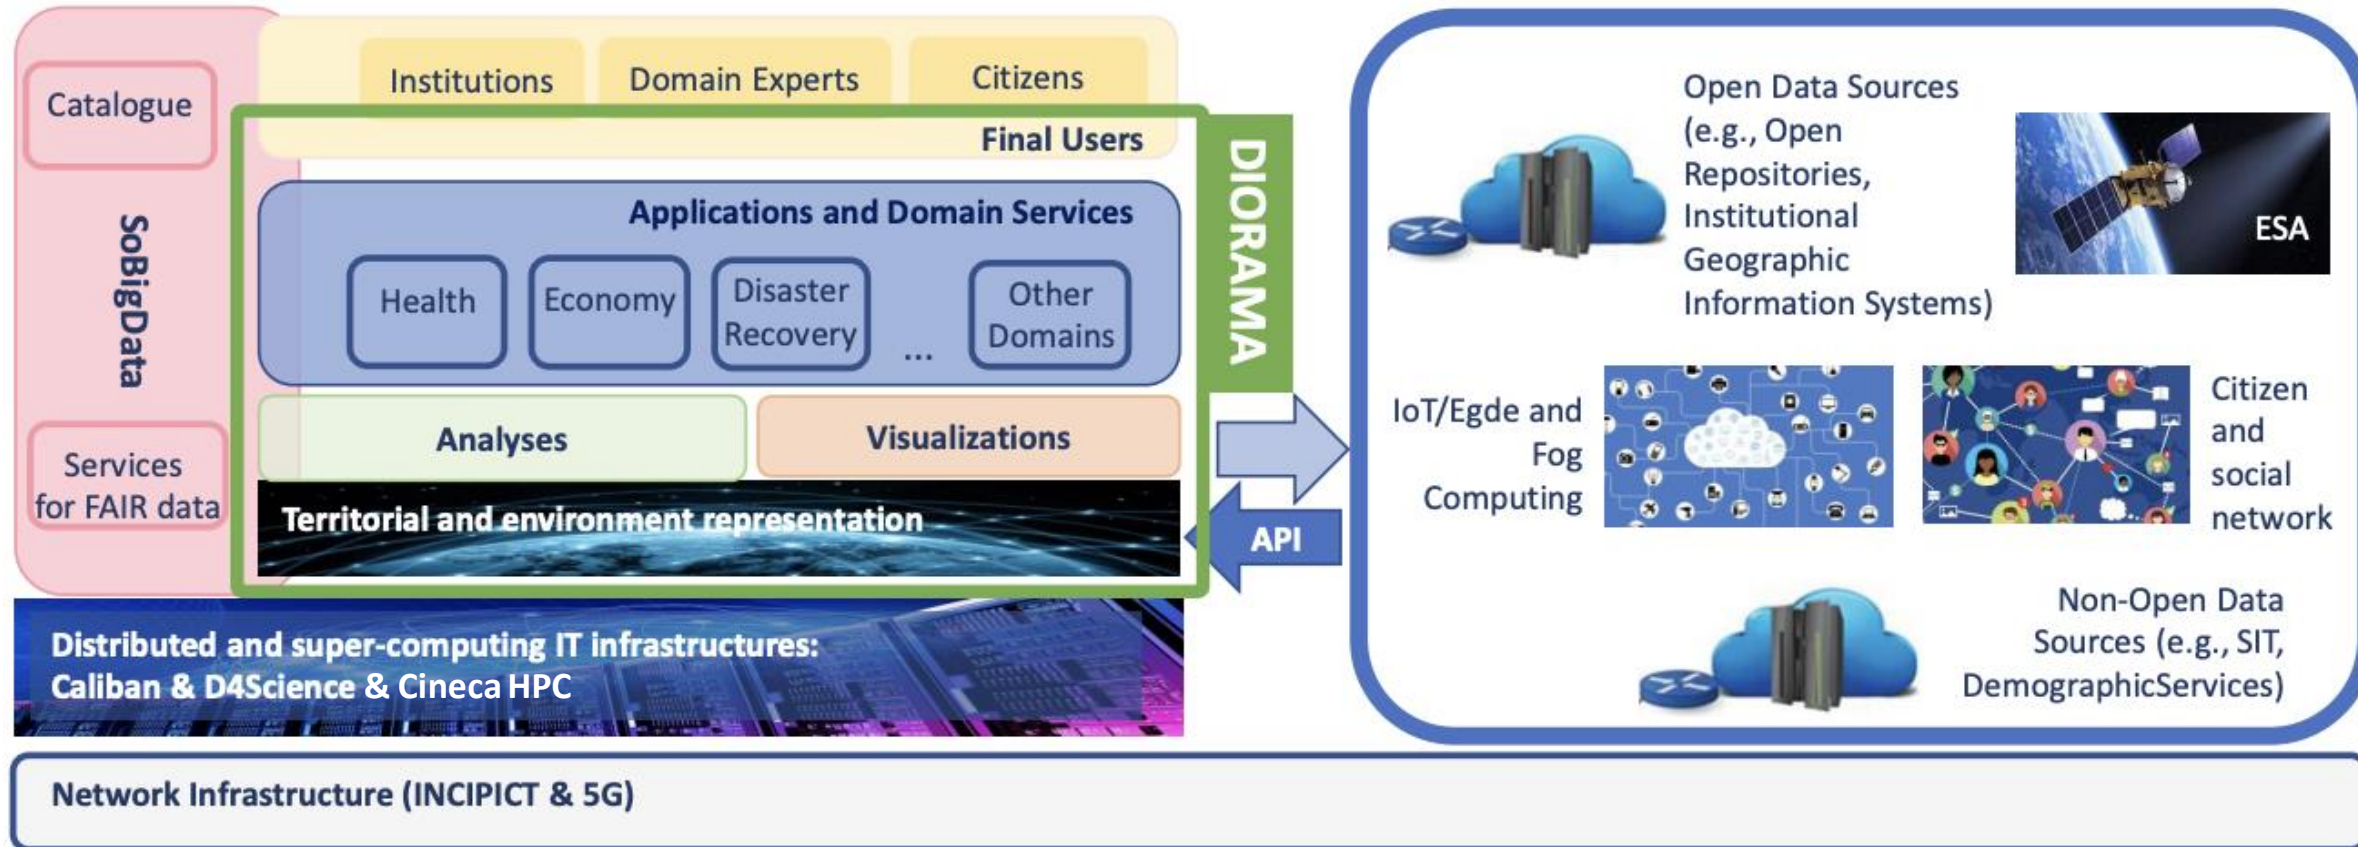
Catalogue

SoBigData

Services for FAIR data

Institutions

Domain Experts

Citizens

Final Users

DIORAMA

Applications and Domain Services

Health

Economy

Disaster Recovery

...

Other Domains

Analyses

Visualizations

Territorial and environment representation

Distributed and super-computing IT infrastructures: Caliban & D4Science & Cineca HPC

API

Open Data Sources (e.g., Open Repositories, Institutional Geographic Information Systems)

ESA

IoT/Egde and Fog Computing

Citizen and social network

Non-Open Data Sources (e.g., SIT, DemographicServices)

Network Infrastructure (INCIPICT & 5G)